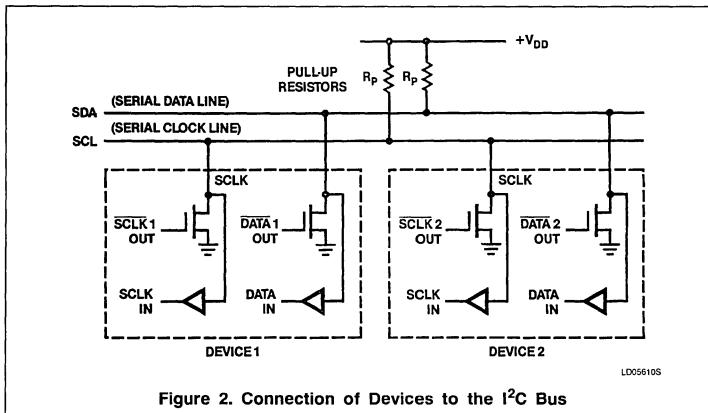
$+V_{DD}$

PULL-UP RESISTORS

$R_P$ $R_P$

SDA (SERIAL DATA LINE)

SCL (SERIAL CLOCK LINE)

SCLK

$\overline{SCLK}$ 1 OUT

$\overline{DATA}$ 1 OUT

SCLK IN

DATA IN

DEVICE 1

SCLK

$\overline{SCLK}$ 2 OUT

$\overline{DATA}$ 2 OUT

SCLK IN

DATA IN

DEVICE 2

LD05610S

Figure 2. Connection of Devices to the $I^2C$ Bus